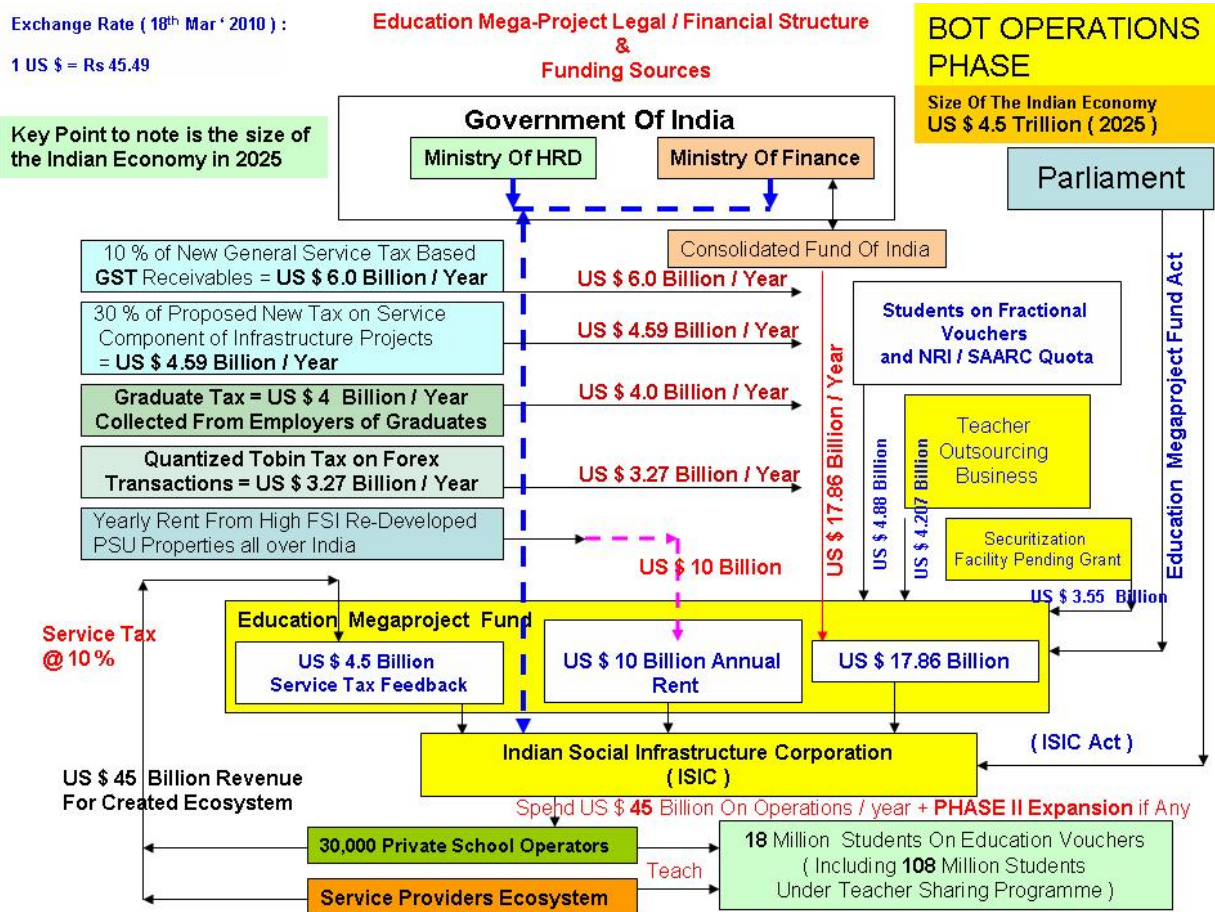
Exchange Rate ( $18^{th}$ Mar ' 2010 ) :

1 US $ = Rs 45.49

Education Mega-Project Legal / Financial Structure
&
Funding Sources

BOT OPERATIONS PHASE

Size Of The Indian Economy
US $ 4.5 Trillion ( 2025 )

Key Point to note is the size of the Indian Economy in 2025

Government Of India

Ministry Of HRD

Ministry Of Finance

Parliament

Consolidated Fund Of India

10 % of New General Service Tax Based GST Receivables = US $ 6.0 Billion / Year

US $ 6.0 Billion / Year

30 % of Proposed New Tax on Service Component of Infrastructure Projects = US $ 4.59 Billion / Year

US $ 4.59 Billion / Year

Students on Fractional Vouchers and NRI / SAARC Quota

Graduate Tax = US $ 4 Billion / Year Collected From Employers of Graduates

US $ 4.0 Billion / Year

US $ 17.86 Billion / Year

Education Megaproject Fund Act

Teacher Outsourcing Business

US $ 4.88 Billion

US $ 4.207 Billion

Quantized Tobin Tax on Forex Transactions = US $ 3.27 Billion / Year

US $ 3.27 Billion / Year

Yearly Rent From High FSI Re-Developed PSU Properties all over India

Securitization Facility Pending Grant

US $ 10 Billion

US $ 3.55 Billion

Service Tax @ 10 %

Education Megaproject Fund

US $ 4.5 Billion Service Tax Feedback

US $ 10 Billion Annual Rent

US $ 17.86 Billion

( ISIC Act )

Indian Social Infrastructure Corporation ( ISIC )

US $ 45 Billion Revenue For Created Ecosystem

Spend US $ 45 Billion On Operations / year + PHASE II Expansion if Any

30,000 Private School Operators

Teach

18 Million Students On Education Vouchers ( Including 108 Million Students Under Teacher Sharing Programme )

Service Providers Ecosystem